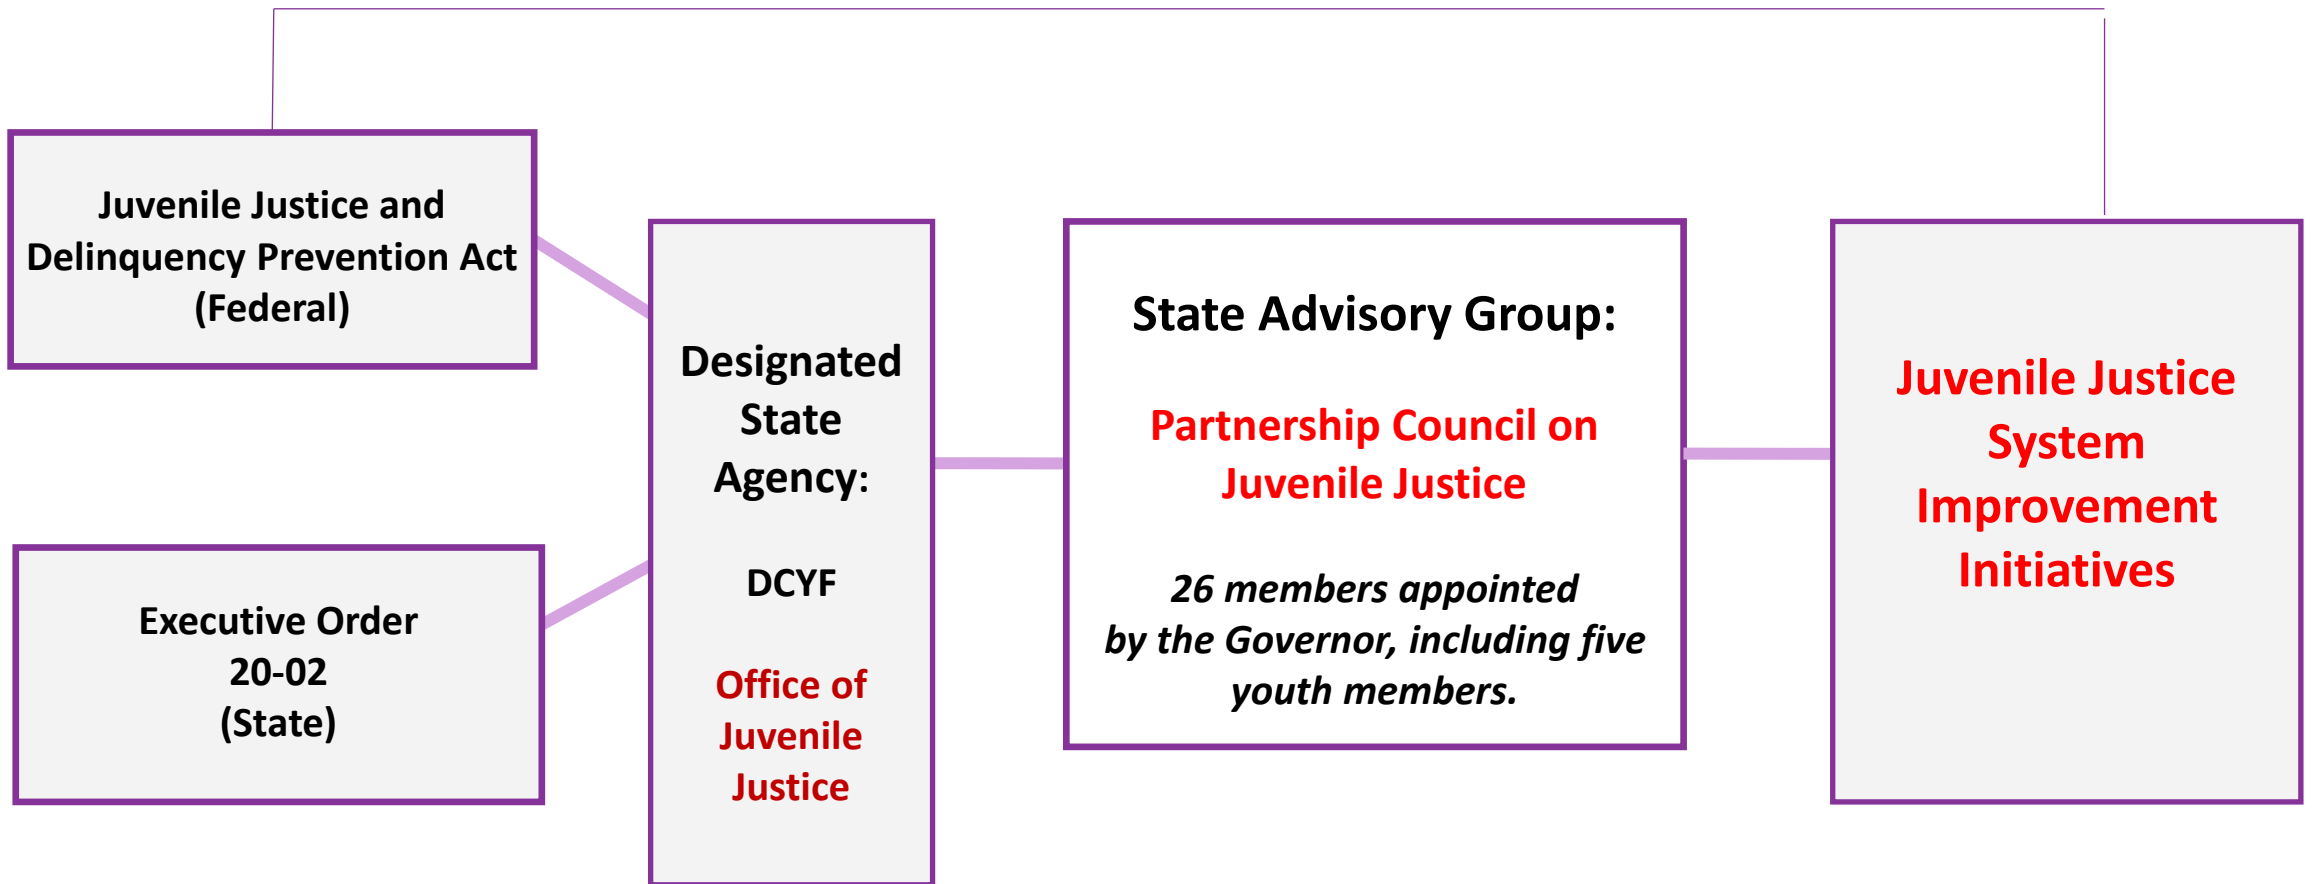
Juvenile Justice and Delinquency Prevention Act (Federal)

Executive Order 20-02 (State)

Designated State Agency:

DCYF

Office of Juvenile Justice

State Advisory Group:

Partnership Council on Juvenile Justice

*26 members appointed by the Governor, including five youth members.*

Juvenile Justice System Improvement Initiatives